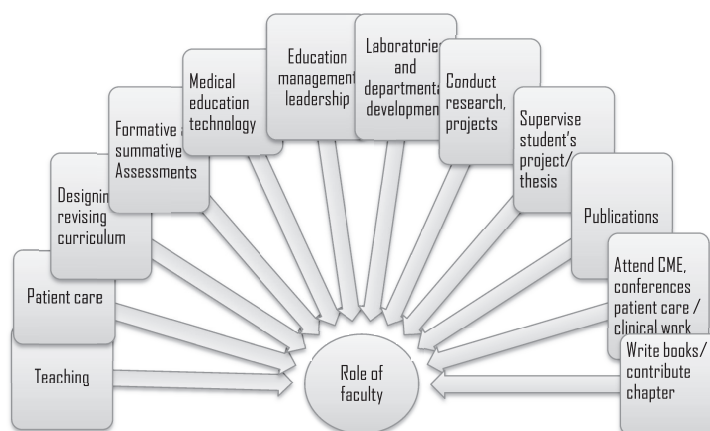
Teaching

Patient care

Designin revising curriculum

Formative summative Assessments

Medical education technology

Education management leadership

Laboratorie and departmenta development

Conduct research, projects

Supervise student's project/ thesis

Publications

Attend CME, conferences patient care / clinical work

Write books/ contribute chapter

Role of faculty